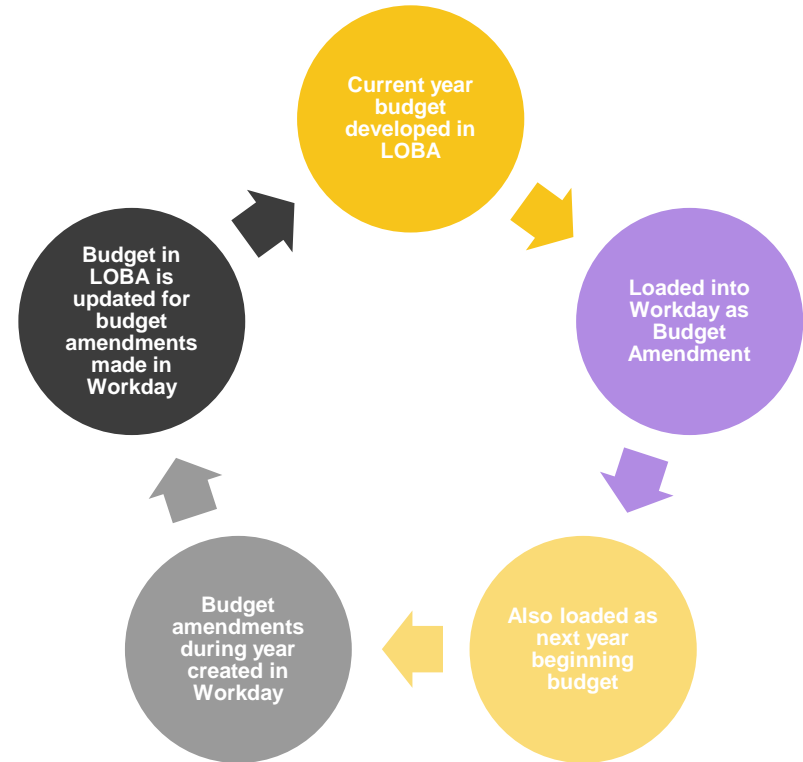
Current year budget developed in LOBA

Loaded into Workday as Budget Amendment

Also loaded as next year beginning budget

Budget amendments during year created in Workday

Budget in LOBA is updated for budget amendments made in Workday